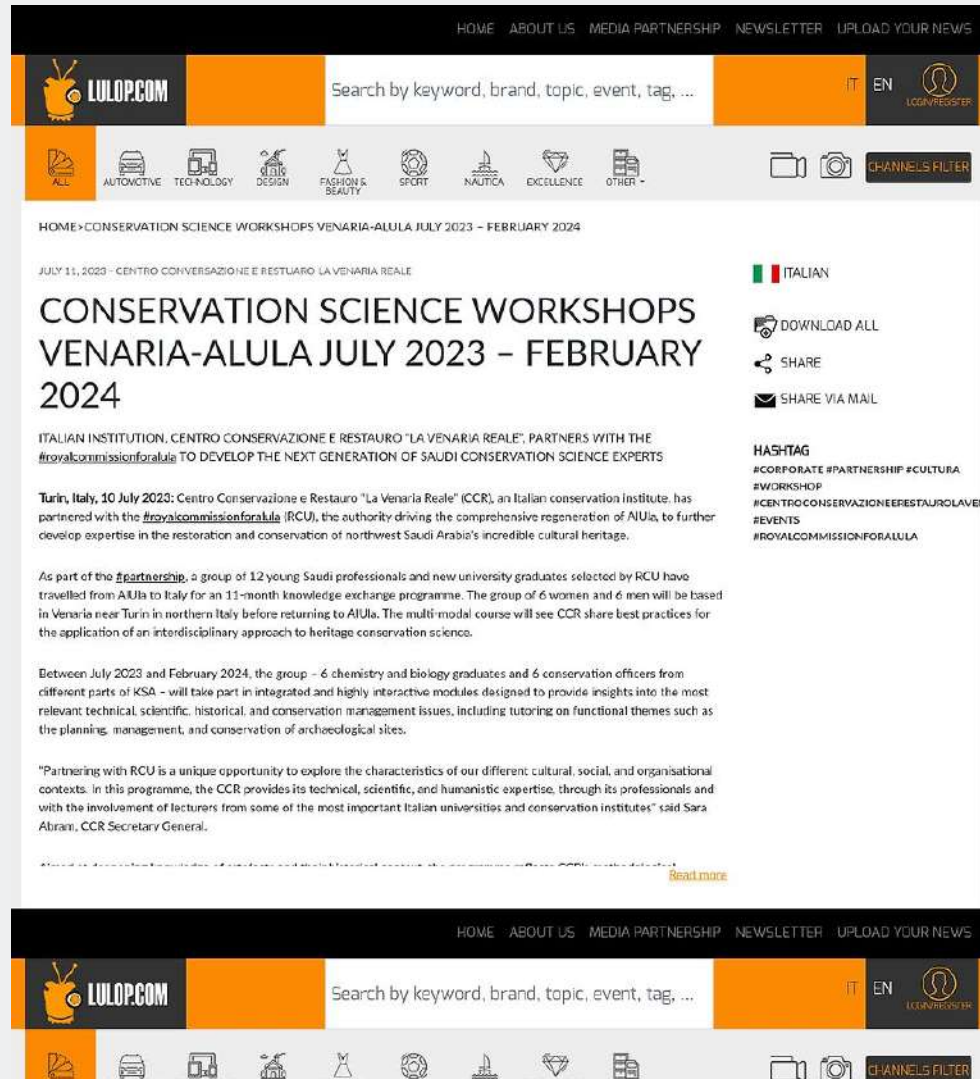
HOME ABOUT US MEDIA PARTNERSHIP NEWSLETTER UPLOAD YOUR NEWS

LULOP.COM

Search by keyword, brand, topic, event, tag, ...

IT EN LOGIN/REGISTER

ALL AUTOMOTIVE TECHNOLOGY DESIGN FASHION & BEAUTY SPORT NAUTICA EXCELLENCE OTHER

CHANNELS FILTER

HOME>CONSERVATION SCIENCE WORKSHOPS VENARIA-ALULA JULY 2023 – FEBRUARY 2024

JULY 11, 2023 - CENTRO CONVERSAZIONE E RESTUARO LA VENARIA REALE

CONSERVATION SCIENCE WORKSHOPS VENARIA-ALULA JULY 2023 – FEBRUARY 2024

ITALIAN INSTITUTION, CENTRO CONSERVAZIONE E RESTAURO "LA VENARIA REALE", PARTNERS WITH THE #royalcommissionforalula TO DEVELOP THE NEXT GENERATION OF SAUDI CONSERVATION SCIENCE EXPERTS

Turin, Italy, 10 July 2023: Centro Conservazione e Restauro "La Venaria Reale" (CCR), an Italian conservation institute, has partnered with the #royalcommissionforalula (RCU), the authority driving the comprehensive regeneration of AlUla, to further develop expertise in the restoration and conservation of northwest Saudi Arabia's incredible cultural heritage.

As part of the #partnership, a group of 12 young Saudi professionals and new university graduates selected by RCU have travelled from AlUla to Italy for an 11-month knowledge exchange programme. The group of 6 women and 6 men will be based in Venaria near Turin in northern Italy before returning to AlUla. The multi-modal course will see CCR share best practices for the application of an interdisciplinary approach to heritage conservation science.

Between July 2023 and February 2024, the group – 6 chemistry and biology graduates and 6 conservation officers from different parts of KSA – will take part in integrated and highly interactive modules designed to provide insights into the most relevant technical, scientific, historical, and conservation management issues, including tutoring on functional themes such as the planning, management, and conservation of archaeological sites.

"Partnering with RCU is a unique opportunity to explore the characteristics of our different cultural, social, and organisational contexts. In this programme, the CCR provides its technical, scientific, and humanistic expertise, through its professionals and with the involvement of lecturers from some of the most important Italian universities and conservation institutes" said Sara Abram, CCR Secretary General.

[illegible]

Read more

ITALIAN

DOWNLOAD ALL

SHARE

SHARE VIA MAIL

HASHTAG
#CORPORATE #PARTNERSHIP #CULTURA #WORKSHOP #CENTROCONSERVAZIONEERESTAUROLAVE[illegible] #EVENTS #ROYALCOMMISSIONFORALULA

HOME ABOUT US MEDIA PARTNERSHIP NEWSLETTER UPLOAD YOUR NEWS

LULOP.COM

Search by keyword, brand, topic, event, tag, ...

IT EN LOGIN/REGISTER

CHANNELS FILTER